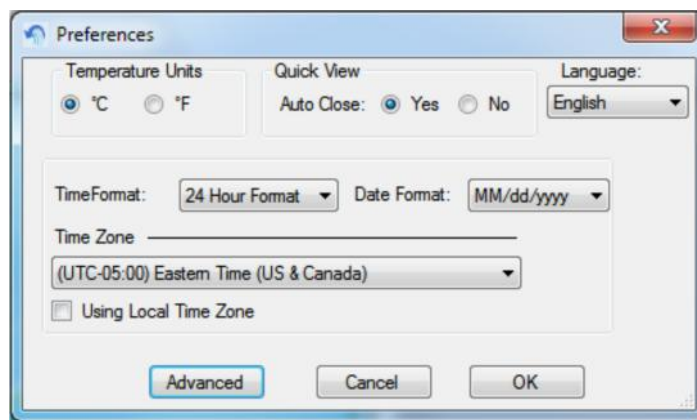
Preferences

Temperature Units
°C °F

Quick View
Auto Close: Yes No

Language:
English

TimeFormat: 24 Hour Format
Date Format: MM/dd/yyyy

Time Zone
(UTC-05:00) Eastern Time (US & Canada)

Using Local Time Zone

Advanced
Cancel
OK